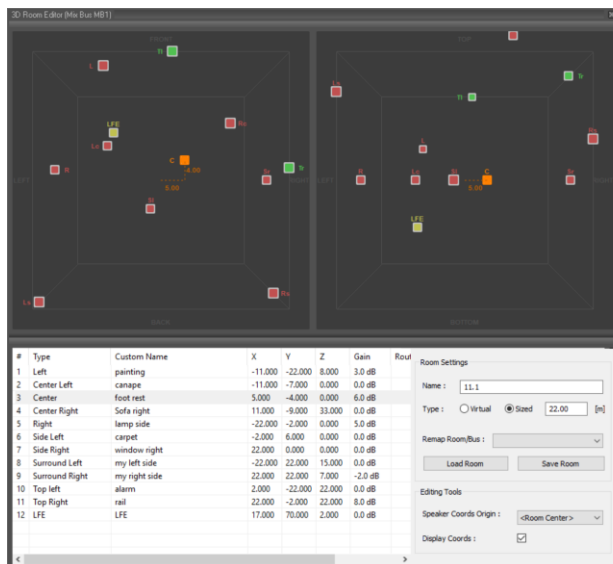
3D Room Editor (Mix Bus MB1)

FRONT
Tl
L
LFE
Lc
C
-4.00
5.00
Rs
R
Sl
Sr
Tr
LEFT
RIGHT
Ls
Rs
BACK

TOP
Ls
Tr
Tl
L
R
Lc
Sl
C
5.00
Sr
Rs
LEFT
RIGHT
LFE
BOTTOM

| # | Type | Custom Name | X | Y | Z | Gain | Rou |
|---|---|---|---|---|---|---|---|
| 1 | Left | painting | -11.000 | -22.000 | 8.000 | 3.0 dB | |
| 2 | Center Left | canape | -11.000 | -7.000 | 0.000 | 0.0 dB | |
| 3 | Center | foot rest | 5.000 | -4.000 | 0.000 | 6.0 dB | |
| 4 | Center Right | Sofa right | 11.000 | -9.000 | 33.000 | 0.0 dB | |
| 5 | Right | lamp side | -22.000 | -2.000 | 0.000 | 5.0 dB | |
| 6 | Side Left | carpet | -2.000 | 6.000 | 0.000 | 0.0 dB | |
| 7 | Side Right | window right | 22.000 | 0.000 | 0.000 | 0.0 dB | |
| 8 | Surround Left | my left side | -22.000 | 22.000 | 15.000 | 0.0 dB | |
| 9 | Surround Right | my right side | 22.000 | 22.000 | 7.000 | -2.0 dB | |
| 10 | Top left | alarm | 2.000 | -22.000 | 22.000 | 0.0 dB | |
| 11 | Top Right | rail | 22.000 | -2.000 | 22.000 | 8.0 dB | |
| 12 | LFE | LFE | 17.000 | 70.000 | 2.000 | 0.0 dB | |

Room Settings
Name : 11.1
Type : Virtual Sized 22.00 [m]
Remap Room/Bus :
Load Room
Save Room

Editing Tools
Speaker Coords Origin : <Room Center>
Display Coords :